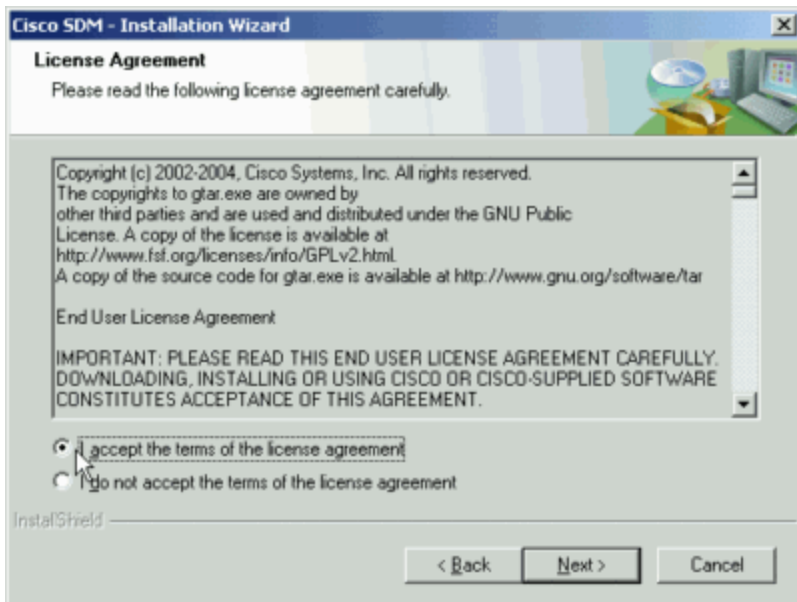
Cisco SDM - Installation Wizard

License Agreement

Please read the following license agreement carefully.

Copyright (c) 2002-2004, Cisco Systems, Inc. All rights reserved.
The copyrights to gtar.exe are owned by
other third parties and are used and distributed under the GNU Public License. A copy of the license is available at http://www.fsf.org/licenses/info/GPLv2.html.
A copy of the source code for gtar.exe is available at http://www.gnu.org/software/tar

End User License Agreement

IMPORTANT: PLEASE READ THIS END USER LICENSE AGREEMENT CAREFULLY. DOWNLOADING, INSTALLING OR USING CISCO OR CISCO-SUPPLIED SOFTWARE CONSTITUTES ACCEPTANCE OF THIS AGREEMENT.

I accept the terms of the license agreement

I do not accept the terms of the license agreement

InstallShield

< Back

Next >

Cancel